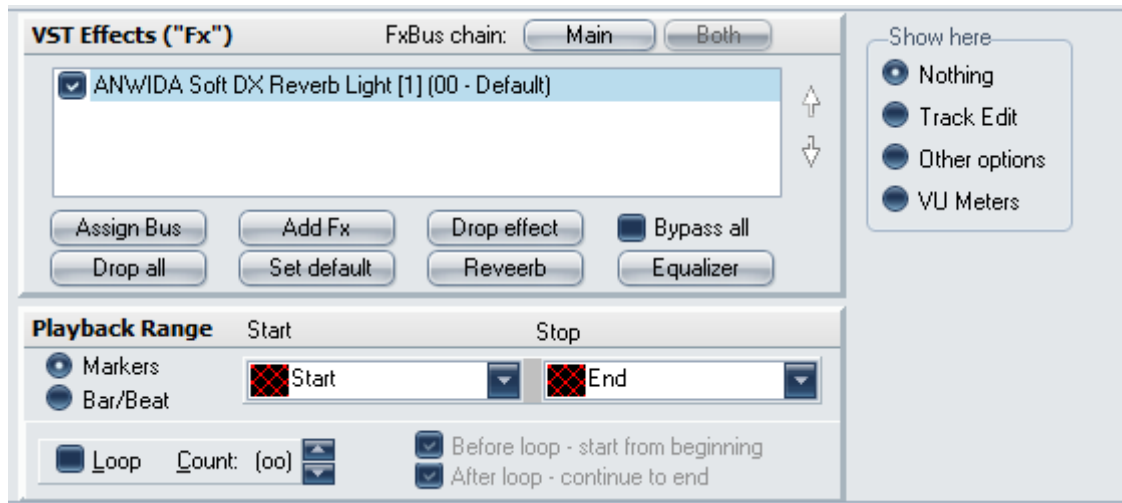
VST Effects ("Fx")
FxBus chain: Main Both

ANWIDA Soft DX Reverb Light [1] (00 - Default)

Assign Bus
Add Fx
Drop effect
Bypass all
Drop all
Set default
Reveerb
Equalizer

Show here
Nothing
Track Edit
Other options
VU Meters

Playback Range
Start
Stop
Markers
Bar/Beat
Start
End

Loop
Count: (oo)
Before loop - start from beginning
After loop - continue to end